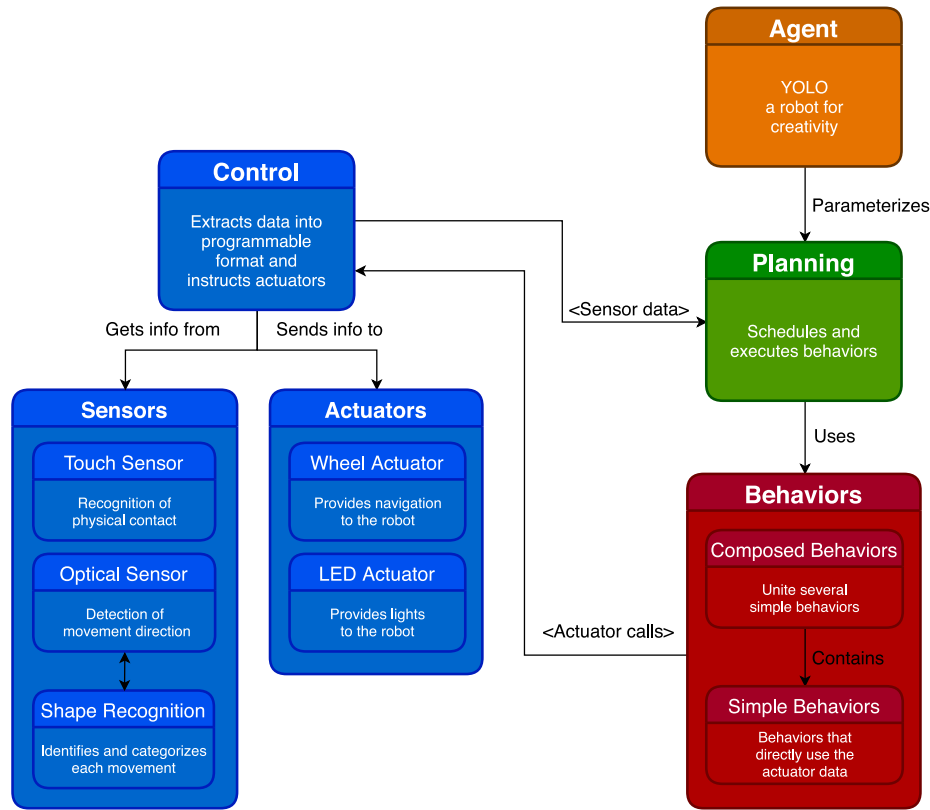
Agent

YOLO
a robot for
creativity

Parameterizes

Control

Extracts data into programmable format and instructs actuators

<Sensor data>

Planning

Schedules and executes behaviors

Gets info from

Sends info to

Uses

Sensors

Touch Sensor

Recognition of physical contact

Optical Sensor

Detection of movement direction

Shape Recognition

Identifies and categorizes each movement

Actuators

Wheel Actuator

Provides navigation to the robot

LED Actuator

Provides lights to the robot

<Actuator calls>

Behaviors

Composed Behaviors

Unite several simple behaviors

Contains

Simple Behaviors

Behaviors that directly use the actuator data